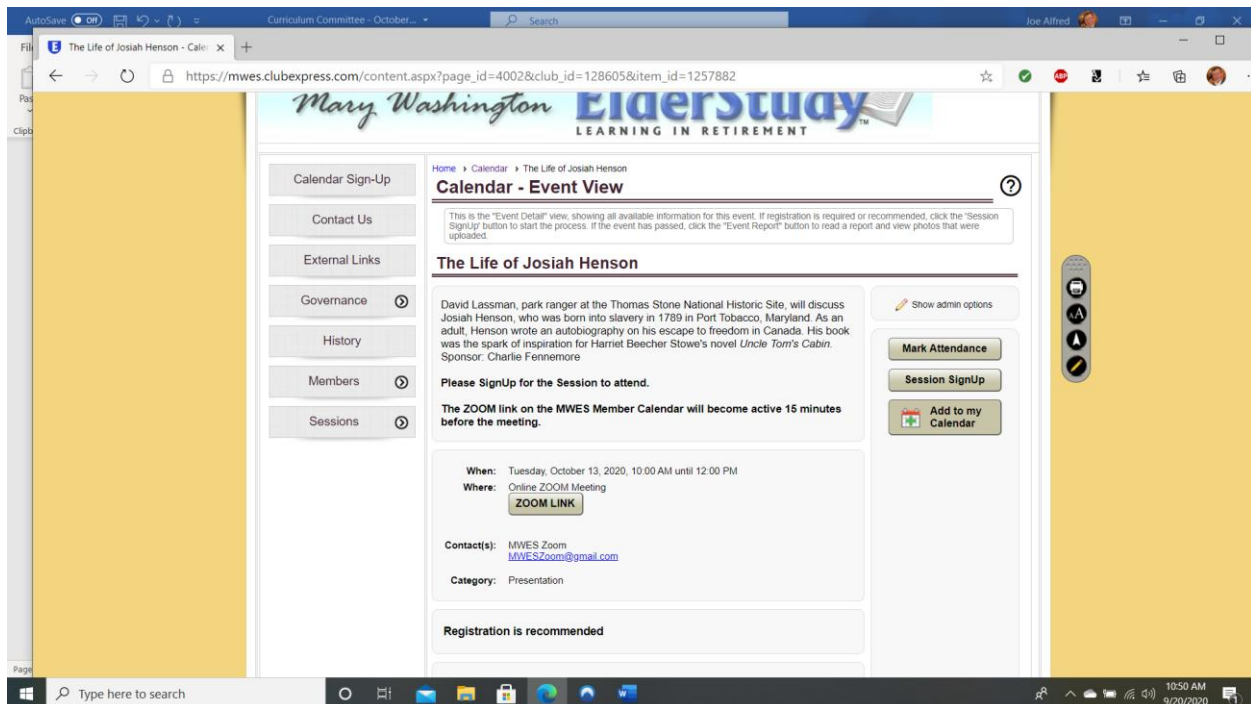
AutoSave Off Curriculum Committee - October... Search Joe Alfred

The Life of Josiah Henson - Cale ×

https://mwes.clubexpress.com/content.aspx?page_id=4002&club_id=128605&item_id=1257882

Mary Washington ElderStudy LEARNING IN RETIREMENT TM

Calendar Sign-Up

Contact Us

External Links

Governance

History

Members

Sessions

Home › Calendar › The Life of Josiah Henson

Calendar - Event View

This is the "Event Detail" view, showing all available information for this event. If registration is required or recommended, click the "Session SignUp" button to start the process. If the event has passed, click the "Event Report" button to read a report and view photos that were uploaded.

The Life of Josiah Henson

David Lassman, park ranger at the Thomas Stone National Historic Site, will discuss Josiah Henson, who was born into slavery in 1789 in Port Tobacco, Maryland. As an adult, Henson wrote an autobiography on his escape to freedom in Canada. His book was the spark of inspiration for Harriet Beecher Stowe's novel Uncle Tom's Cabin. Sponsor: Charlie Fennemore

Please SignUp for the Session to attend.

The ZOOM link on the MWES Member Calendar will become active 15 minutes before the meeting.

Show admin options

Mark Attendance

Session SignUp

Add to my Calendar

When: Tuesday, October 13, 2020, 10:00 AM until 12:00 PM

Where: Online ZOOM Meeting

ZOOM LINK

Contact(s): MWES Zoom MWESZoom@gmail.com

Category: Presentation

Registration is recommended

Type here to search

10:50 AM 9/20/2020